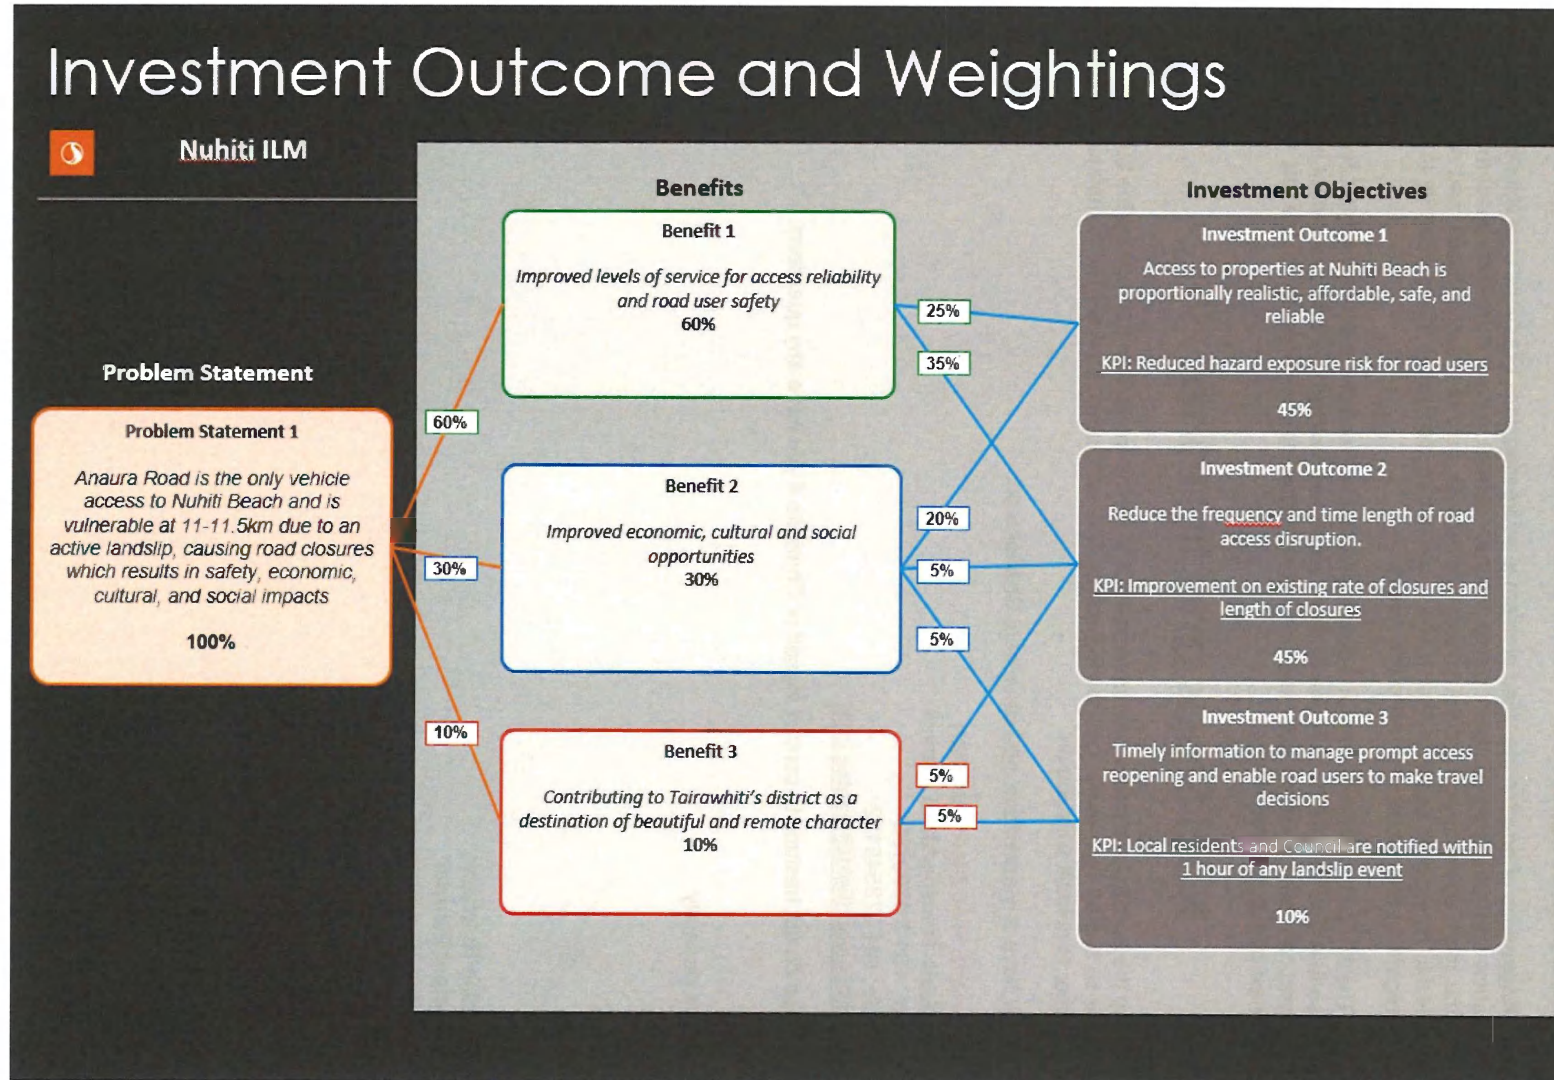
Investment Outcome and Weightings

Nuhiti ILM

Problem Statement

Problem Statement 1

Anaura Road is the only vehicle access to Nuhiti Beach and is vulnerable at 11-11.5km due to an active landslip, causing road closures which results in safety, economic, cultural, and social impacts

100%

60%

30%

10%

Benefits

Benefit 1

Improved levels of service for access reliability and road user safety

60%

Benefit 2

Improved economic, cultural and social opportunities

30%

Benefit 3

Contributing to Tairawhiti's district as a destination of beautiful and remote character

10%

25%

35%

20%

5%

5%

5%

5%

Investment Objectives

Investment Outcome 1

Access to properties at Nuhiti Beach is proportionally realistic, affordable, safe, and reliable

KPI: Reduced hazard exposure risk for road users

45%

Investment Outcome 2

Reduce the frequency and time length of road access disruption.

KPI: Improvement on existing rate of closures and length of closures

45%

Investment Outcome 3

Timely information to manage prompt access reopening and enable road users to make travel decisions

KPI: Local residents and Council are notified within 1 hour of any landslip event

10%